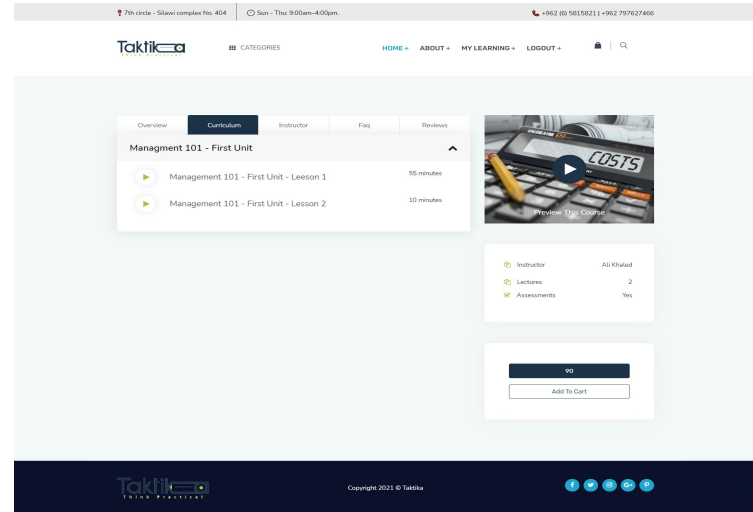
7th circle - Silawi complex No. 404 | Sun - Thu: 9:00am-4:00pm.

+962 (6) 5815821 | +962 797627466

Taktika

CATEGORIES

HOME + ABOUT + MY LEARNING + LOGOUT +

Overview | Curriculum | Instructor | Faq | Reviews

Managment 101 - First Unit

Management 101 - First Unit - Leeson 1 55 minutes

Management 101 - First Unit - Lesson 2 10 minutes

COSTS

Preview This Course

Instructor Ali Khaled

Lectures 2

Assessments Yes

90

Add To Cart

Taktika
Think Practical

Copyright 2021 © Taktika